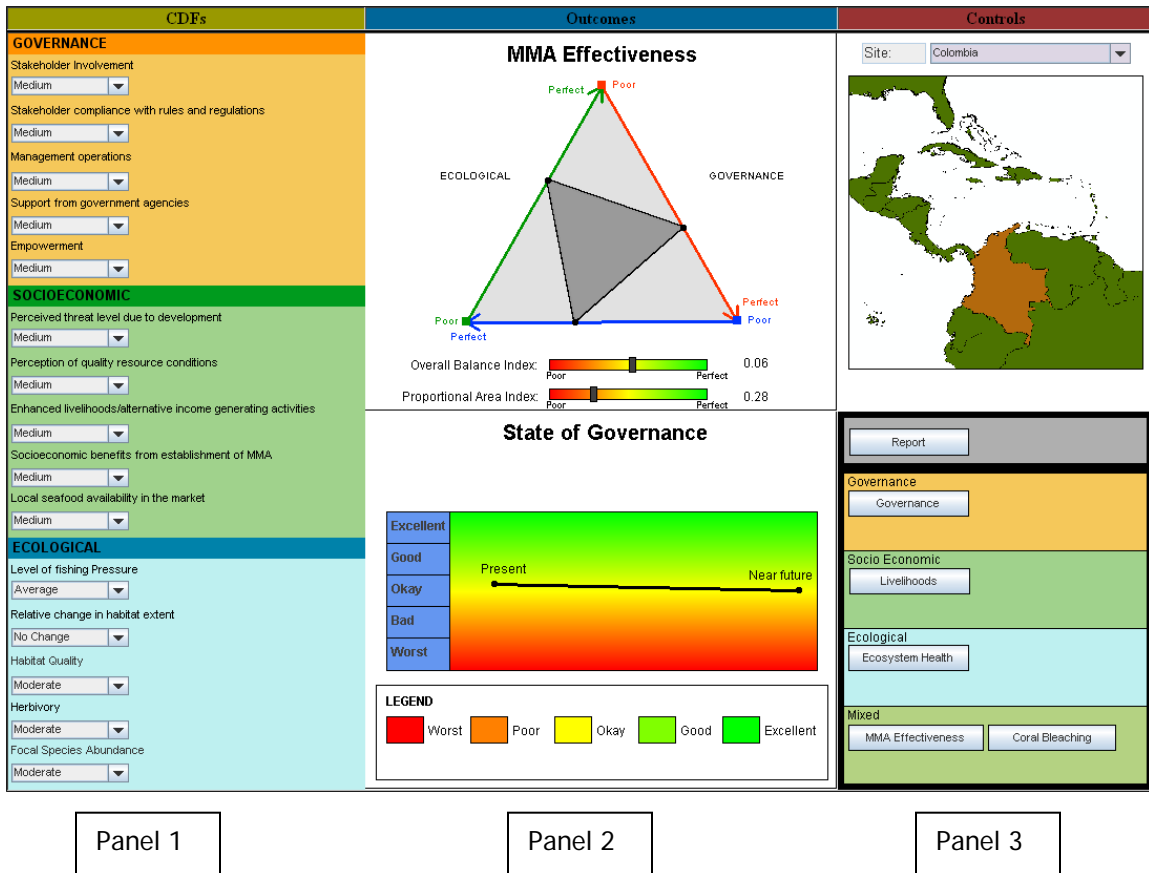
CDFs

GOVERNANCE

Stakeholder Involvement

Medium

Stakeholder compliance with rules and regulations

Medium

Management operations

Medium

Support from government agencies

Medium

Empowerment

Medium

SOCIOECONOMIC

Perceived threat level due to development

Medium

Perception of quality resource conditions

Medium

Enhanced livelihoods/alternative income generating activities

Medium

Socioeconomic benefits from establishment of MMA

Medium

Local seafood availability in the market

Medium

ECOLOGICAL

Level of fishing Pressure

Average

Relative change in habitat extent

No Change

Habitat Quality

Moderate

Herbivory

Moderate

Focal Species Abundance

Moderate

Outcomes

MMA Effectiveness

Perfect

Poor

ECOLOGICAL

GOVERNANCE

Perfect

Poor

Poor

Perfect

Overall Balance Index:

Poor

Perfect

0.06

Proportional Area Index:

Poor

Perfect

0.28

State of Governance

Excellent

Good

Okay

Bad

Worst

Present

Near future

LEGEND

Worst

Poor

Okay

Good

Excellent

Controls

Site:

Colombia

Report

Governance

Governance

Socio Economic

Livelihoods

Ecological

Ecosystem Health

Mixed

MMA Effectiveness

Coral Bleaching

Panel 1

Panel 2

Panel 3